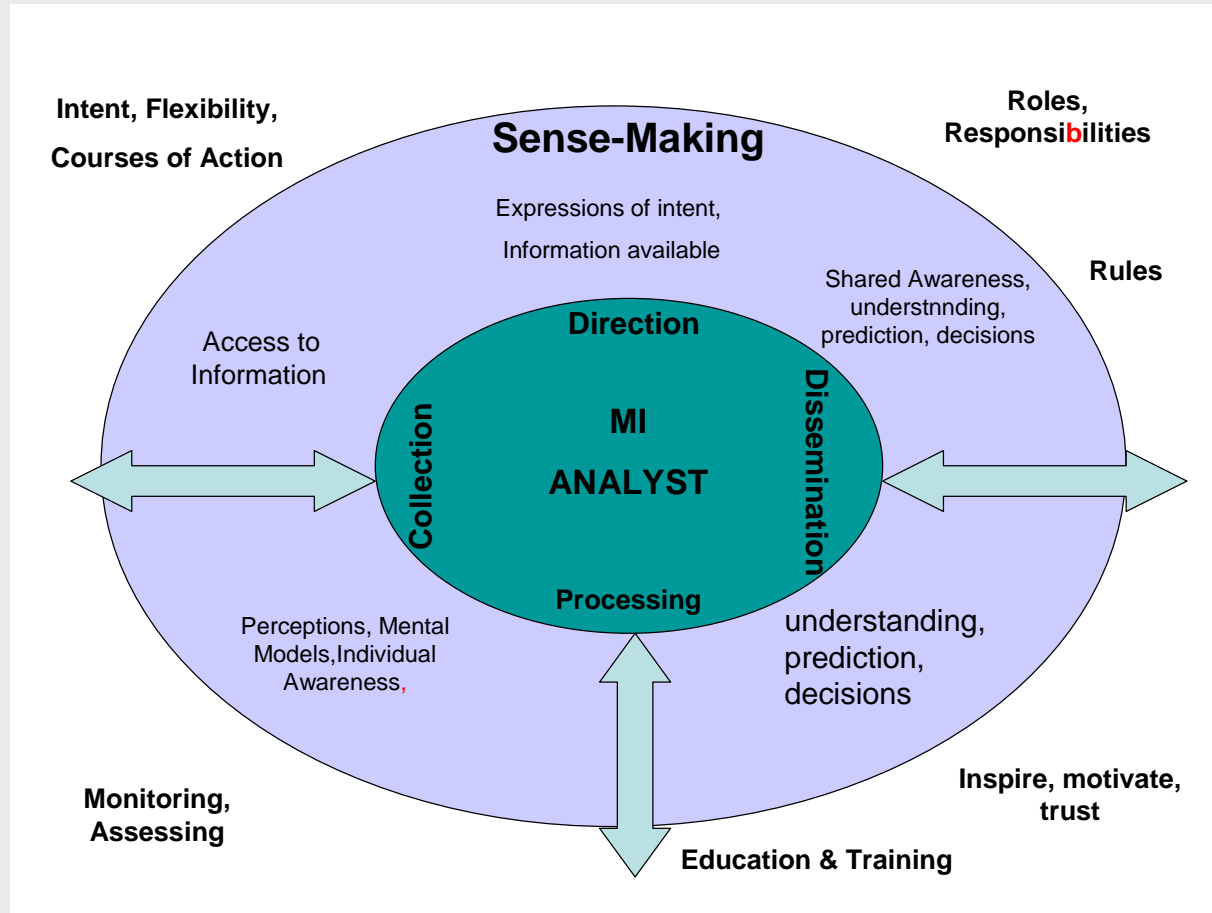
Intent, Flexibility,

Courses of Action

Sense-Making

Roles, Responsibilities

Expressions of intent,

Information available

Shared Awareness, understnnding, prediction, decisions

Rules

Access to Information

Direction

Collection

MI

ANALYST

Dissemination

Processing

Perceptions, Mental Models,Individual Awareness,

understanding, prediction, decisions

Monitoring, Assessing

Inspire, motivate, trust

Education & Training